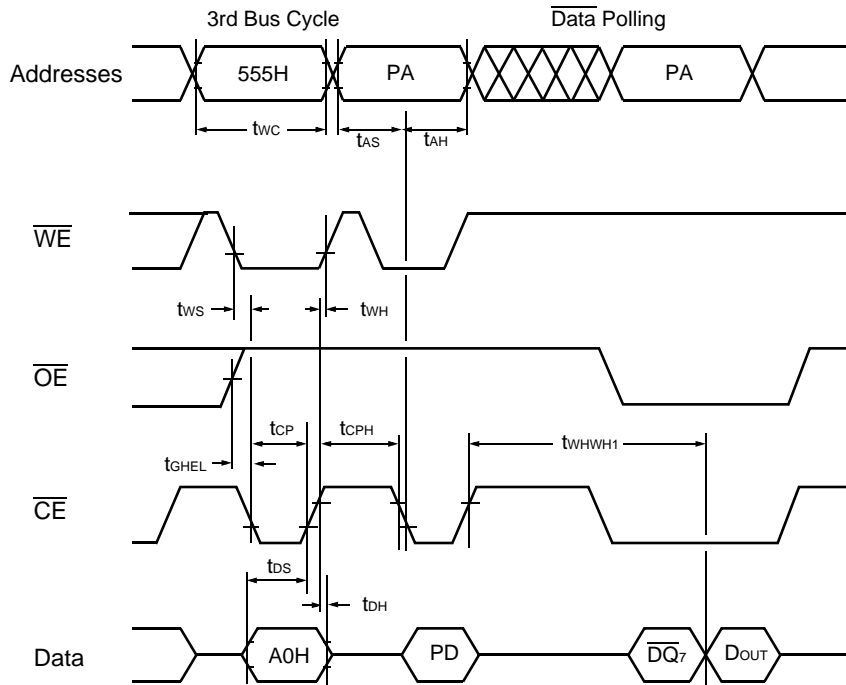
3rd Bus Cycle

$\overline{\text{Data}}$ Polling

Addresses

555H

PA

PA

$t_{WC}$

$t_{AS}$

$t_{AH}$

$\overline{\text{WE}}$

$t_{WS}$

$t_{WH}$

$\overline{\text{OE}}$

$t_{CP}$

$t_{CPH}$

$t_{WHWH1}$

$t_{GHEL}$

$\overline{\text{CE}}$

$t_{DS}$

$t_{DH}$

Data

A0H

PD

$\overline{DQ_7}$

$D_{OUT}$